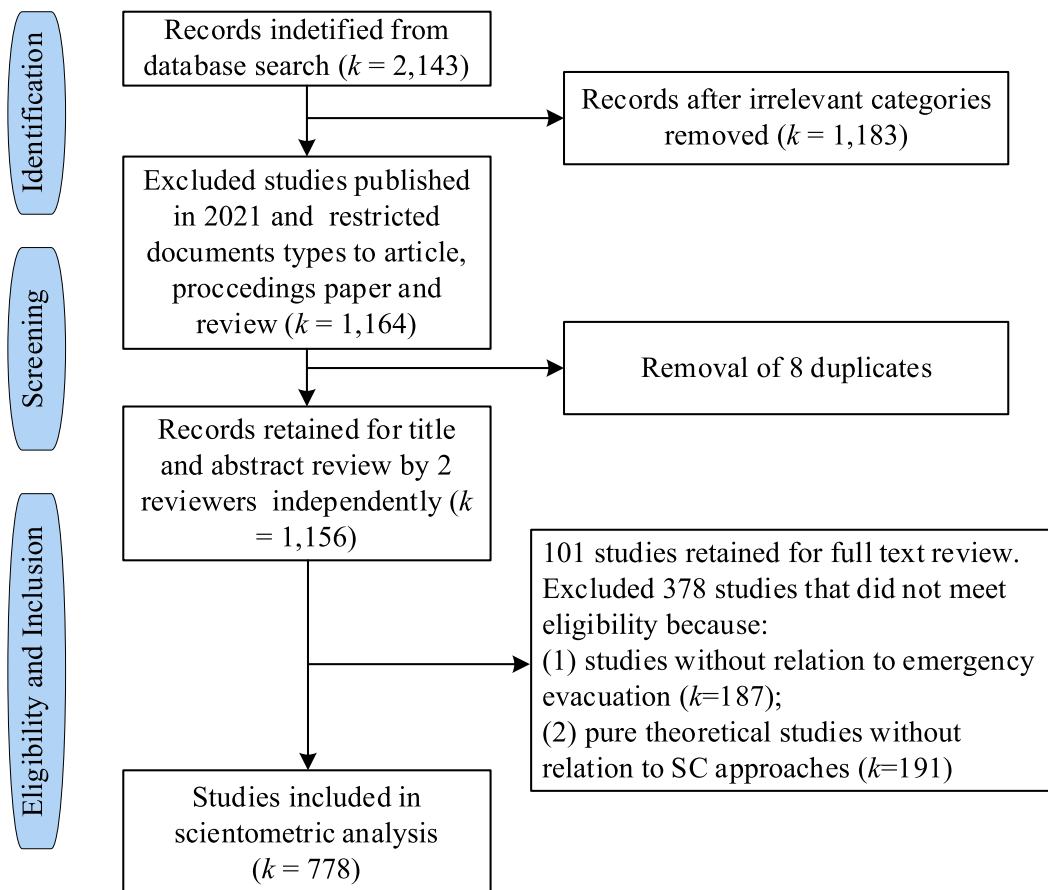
Identification

Screening

Eligibility and Inclusion

Records indetified from database search ($k$ = 2,143)

Records after irrelevant categories removed ($k$ = 1,183)

Excluded studies published in 2021 and restricted documents types to article, proccedings paper and review ($k$ = 1,164)

Removal of 8 duplicates

Records retained for title and abstract review by 2 reviewers independently ($k$ = 1,156)

101 studies retained for full text review. Excluded 378 studies that did not meet eligibility because:
(1) studies without relation to emergency evacuation ($k$=187);
(2) pure theoretical studies without relation to SC approaches ($k$=191)

Studies included in scientometric analysis ($k$ = 778)